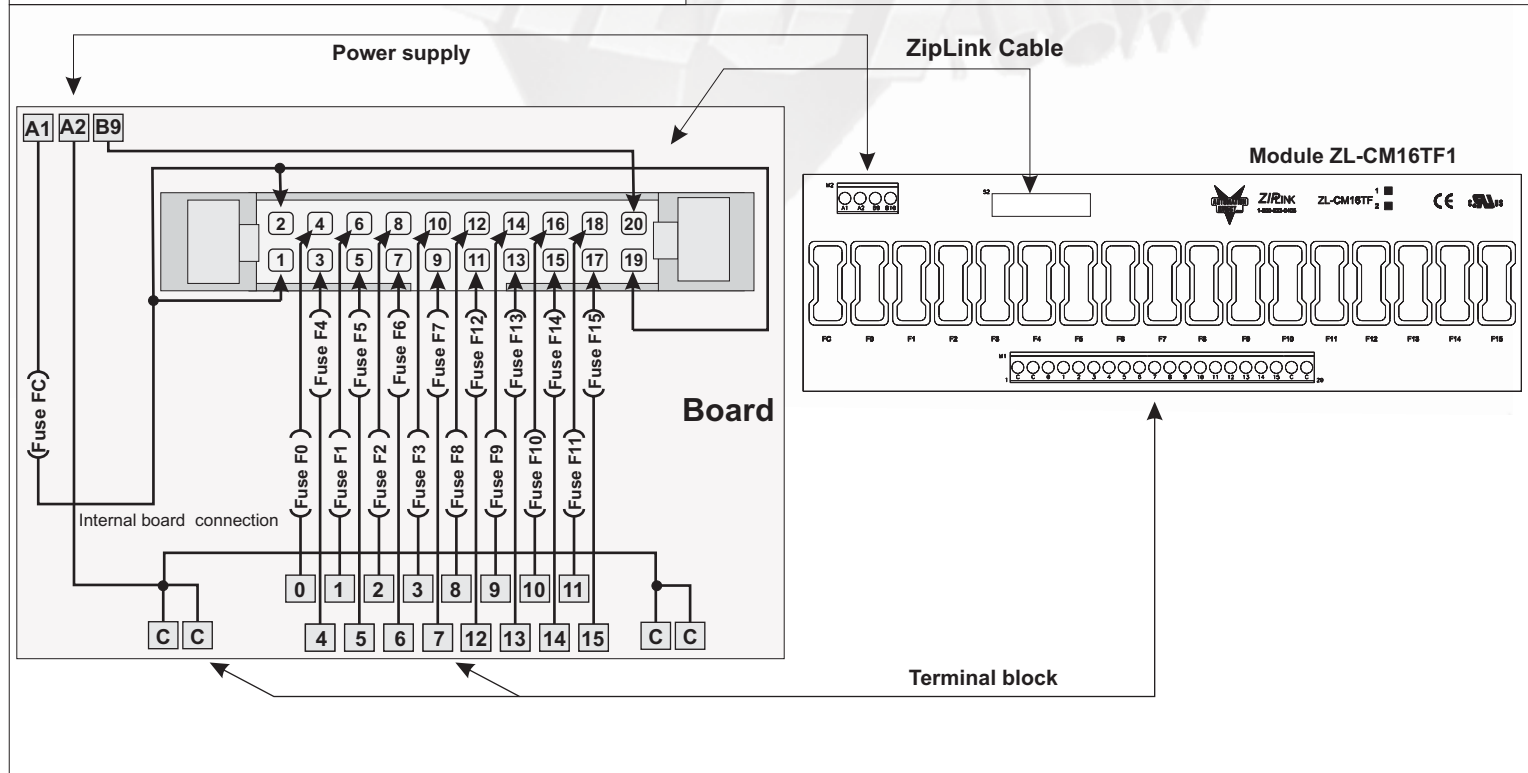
Power supply

ZipLink Cable

A1 A2 B9

Module ZL-CM16TF1

2 4 6 8 10 12 14 16 18 20
1 3 5 7 9 11 13 15 17 19

Fuse FC
Fuse F4
Fuse F5
Fuse F6
Fuse F7
Fuse F12
Fuse F13
Fuse F14
Fuse F15

Board

Fuse F0
Fuse F1
Fuse F2
Fuse F3
Fuse F8
Fuse F9
Fuse F10
Fuse F11

Internal board connection

0 1 2 3 8 9 10 11

C C 4 5 6 7 12 13 14 15 C C

M2
A1 A2 B9 B10

S2

ZIPLINK
1-800-633-0405

ZL-CM16TF 1 2

CE

FC F0 F1 F2 F3 F4 F5 F6 F7 F8 F9 F10 F11 F12 F13 F14 F15

M1
1 C C 0 1 2 3 4 5 6 7 8 9 10 11 12 13 14 15 C C 20

Terminal block